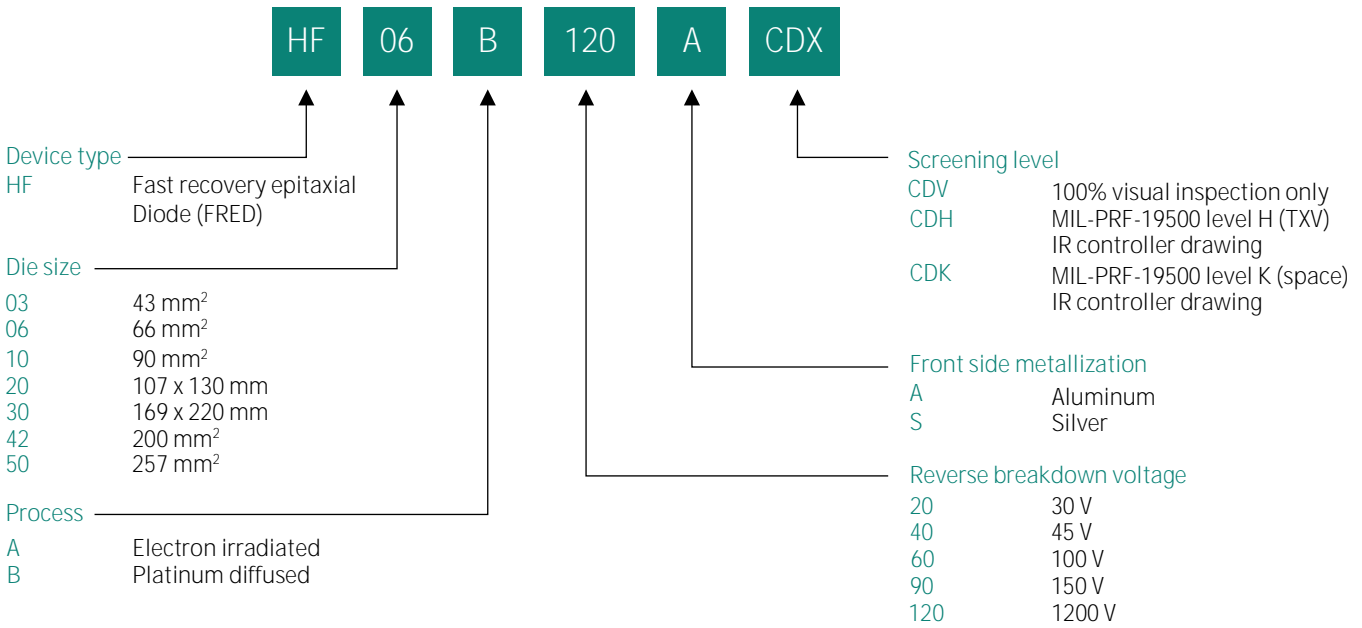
HF 06 B 120 A CDX

Device type
HF Fast recovery epitaxial Diode (FRED)

Die size
03 43 mm$^2$
06 66 mm$^2$
10 90 mm$^2$
20 107 x 130 mm
30 169 x 220 mm
42 200 mm$^2$
50 257 mm$^2$

Process
A Electron irradiated
B Platinum diffused

Screening level
CDV 100% visual inspection only
CDH MIL-PRF-19500 level H (TXV) IR controller drawing
CDK MIL-PRF-19500 level K (space) IR controller drawing

Front side metallization
A Aluminum
S Silver

Reverse breakdown voltage
20 30 V
40 45 V
60 100 V
90 150 V
120 1200 V